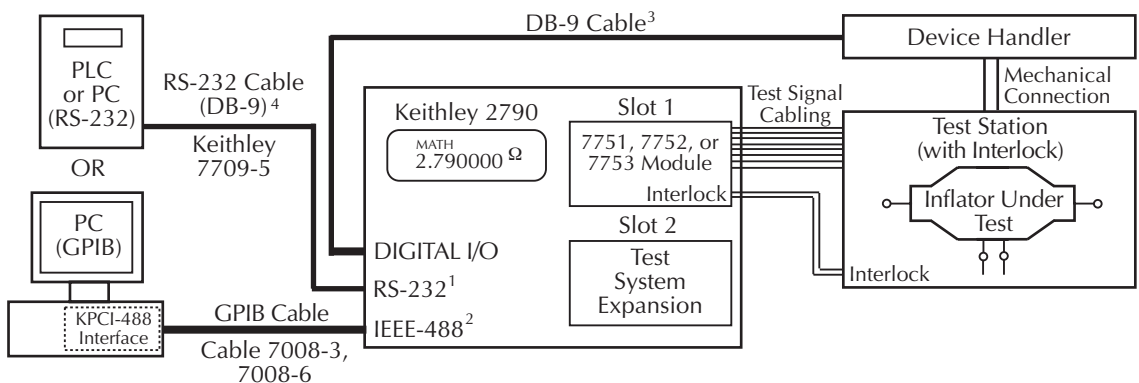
DB-9 Cable$^3$

Device Handler

PLC or PC (RS-232)

RS-232 Cable (DB-9)$^4$

Keithley 7709-5

OR

Mechanical Connection

Keithley 2790

MATH 2.790000 Ω

Slot 1

7751, 7752, or 7753 Module

Interlock

Test Signal Cabling

Test Station (with Interlock)

Inflator Under Test

PC (GPIB)

DIGITAL I/O

RS-232$^1$

IEEE-488$^2$

Slot 2

Test System Expansion

Interlock

KPCI-488 Interface

GPIB Cable

Cable 7008-3, 7008-6